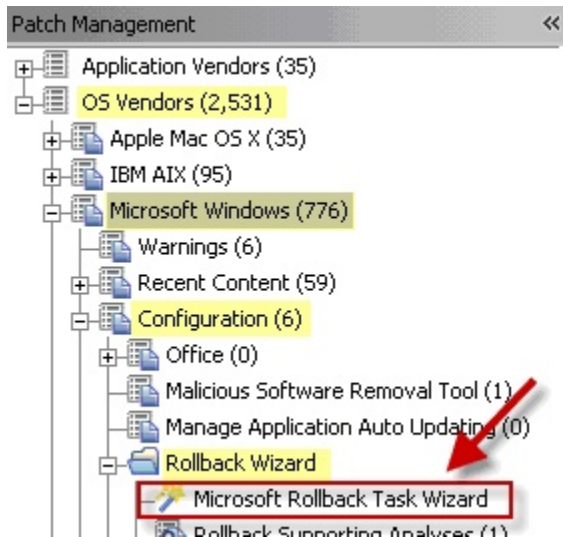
Patch Management

«

Application Vendors (35)
OS Vendors (2,531)
Apple Mac OS X (35)
IBM AIX (95)
Microsoft Windows (776)
Warnings (6)
Recent Content (59)
Configuration (6)
Office (0)
Malicious Software Removal Tool (1)
Manage Application Auto Updating (0)
Rollback Wizard
Microsoft Rollback Task Wizard
Rollback Supporting Analyses (1)